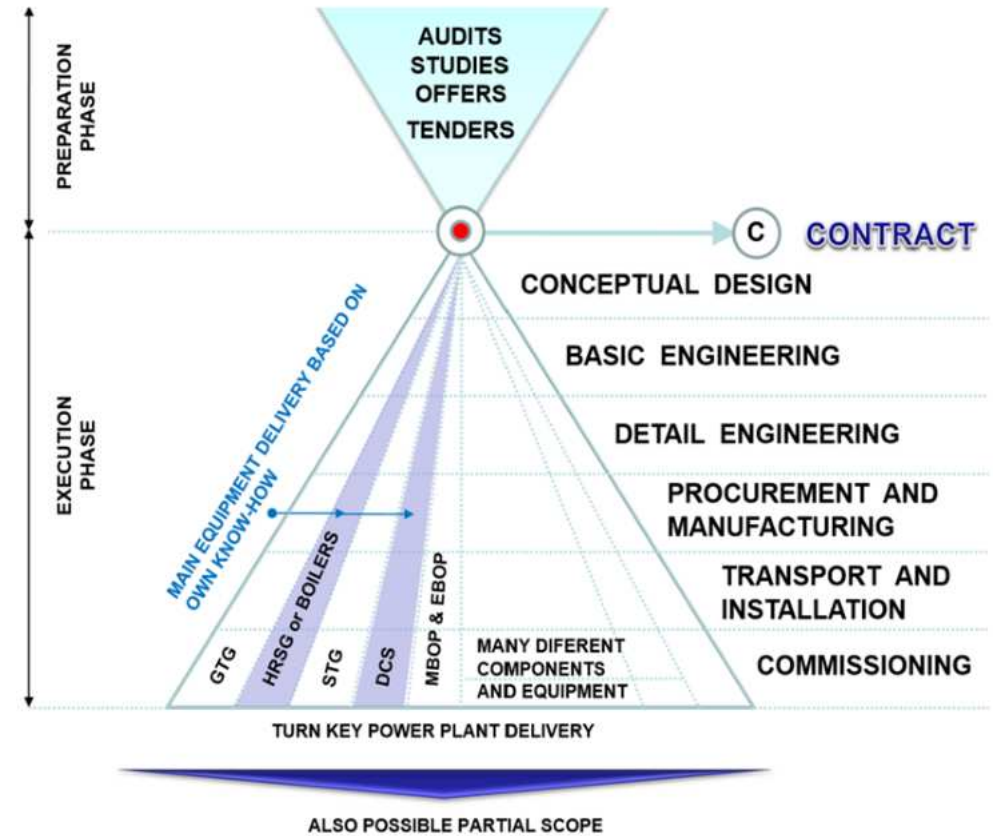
PREPARATION PHASE

AUDITS
STUDIES
OFFERS
TENDERS

C CONTRACT

EXECUTION PHASE

MAIN EQUIPMENT DELIVERY BASED ON OWN KNOW-HOW

CONCEPTUAL DESIGN

BASIC ENGINEERING

DETAIL ENGINEERING

PROCUREMENT AND MANUFACTURING

TRANSPORT AND INSTALLATION

COMMISSIONING

GTG
HRSG or BOILERS
STG
DCS
MBOP & EBOP
MANY DIFERENT COMPONENTS AND EQUIPMENT

TURN KEY POWER PLANT DELIVERY

ALSO POSSIBLE PARTIAL SCOPE